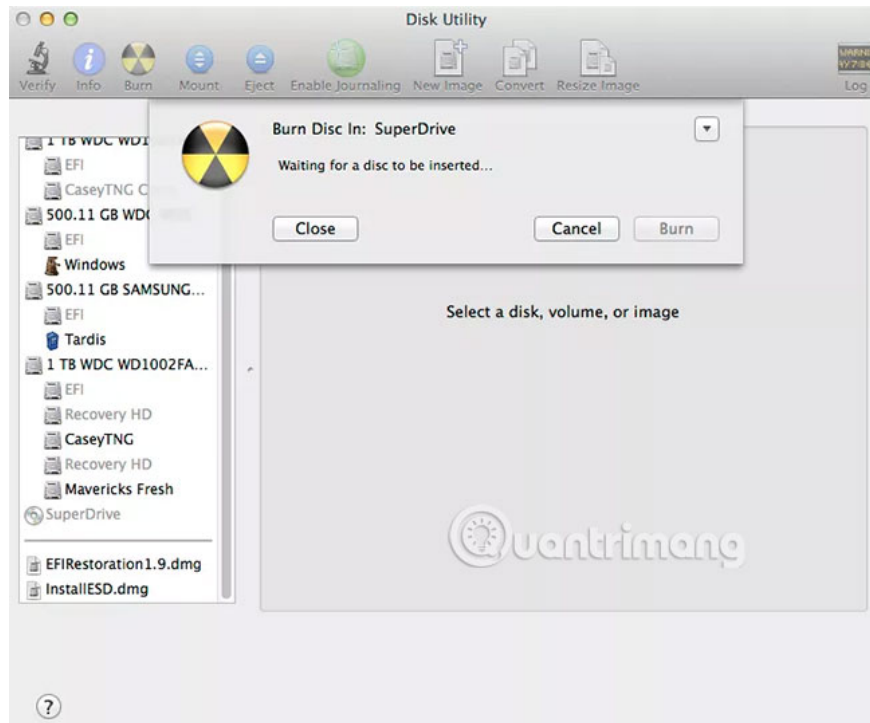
Disk Utility

Verify Info Burn Mount Eject Enable Journaling New Image Convert Resize Image Log

WARNI
4Y7:86

1 TB WDC WD1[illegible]
EFI
CaseyTNG C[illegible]
500.11 GB WDC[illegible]
EFI
Windows
500.11 GB SAMSUNG...
EFI
Tardis
1 TB WDC WD1002FA...
EFI
Recovery HD
CaseyTNG
Recovery HD
Mavericks Fresh
SuperDrive

EFIRestoration1.9.dmg
InstallESD.dmg

Burn Disc In: SuperDrive

Waiting for a disc to be inserted...

Close

Cancel

Burn

Select a disk, volume, or image

Quantrimang

?